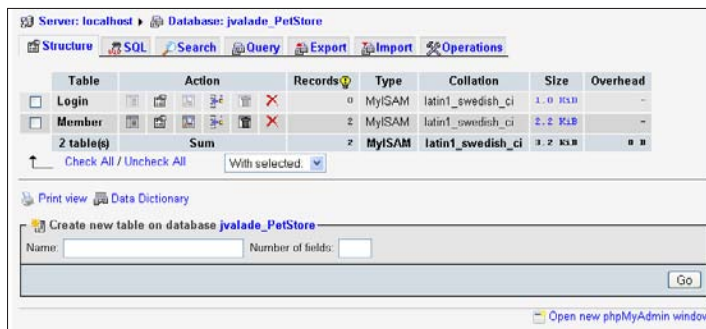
Server: localhost ▸ Database: jvalade_PetStore

Structure SQL Search Query Export Import Operations

| | Table | Action | Records | Type | Collation | Size | Overhead |
|---|---|---|---|---|---|---|---|
| ☐ | Login | | 0 | MyISAM | latin1_swedish_ci | 1.0 KiB | - |
| ☐ | Member | | 2 | MyISAM | latin1_swedish_ci | 2.2 KiB | - |
| | 2 table(s) | Sum | 2 | MyISAM | latin1_swedish_ci | 3.2 KiB | 0 B |

Check All / Uncheck All With selected:

Print view Data Dictionary

Create new table on database jvalade_PetStore

Name: Number of fields:

Go

Open new phpMyAdmin window